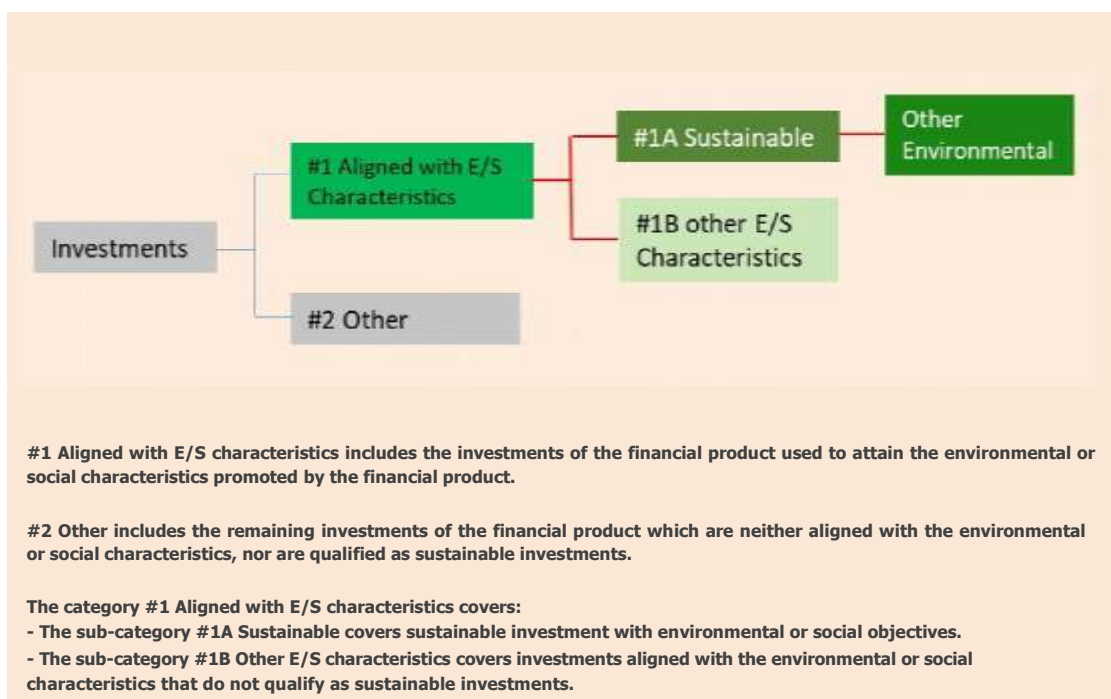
Investments

#1 Aligned with E/S Characteristics

#2 Other

#1A Sustainable

#1B other E/S Characteristics

Other Environmental

#1 Aligned with E/S characteristics includes the investments of the financial product used to attain the environmental or social characteristics promoted by the financial product.

#2 Other includes the remaining investments of the financial product which are neither aligned with the environmental or social characteristics, nor are qualified as sustainable investments.

The category #1 Aligned with E/S characteristics covers:
- The sub-category #1A Sustainable covers sustainable investment with environmental or social objectives.
- The sub-category #1B Other E/S characteristics covers investments aligned with the environmental or social characteristics that do not qualify as sustainable investments.